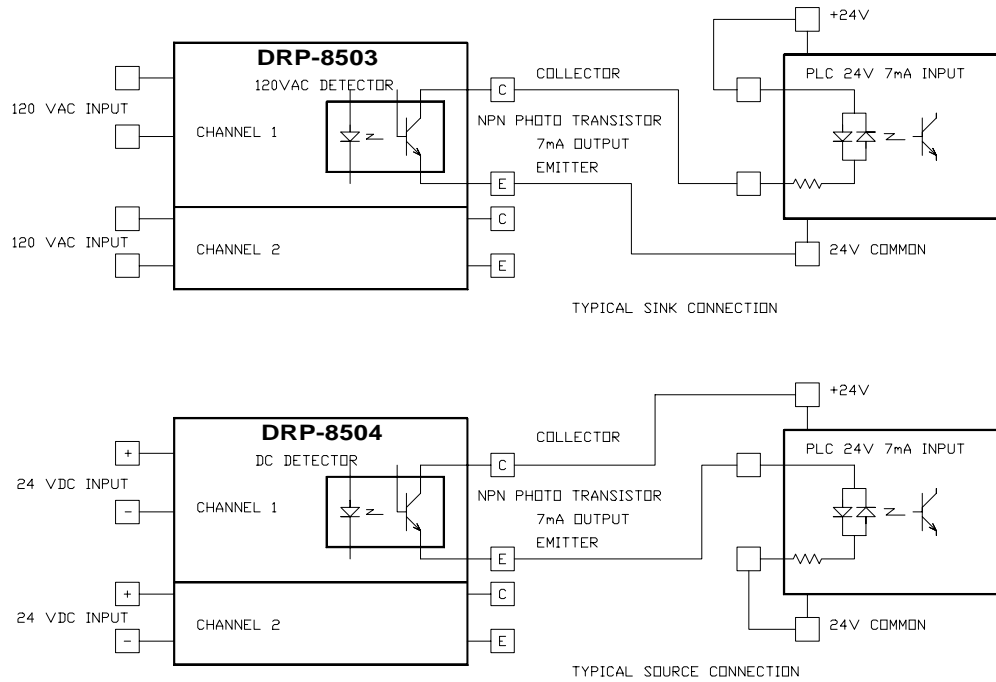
DRP-8503
120VAC DETECTOR
120 VAC INPUT
CHANNEL 1
C
COLLECTOR
NPN PHOTO TRANSISTOR
7mA OUTPUT
EMITTER
E
+24V
PLC 24V 7mA INPUT
120 VAC INPUT
CHANNEL 2
C
E
24V COMMON
TYPICAL SINK CONNECTION

DRP-8504
DC DETECTOR
+
24 VDC INPUT
-
CHANNEL 1
C
COLLECTOR
NPN PHOTO TRANSISTOR
7mA OUTPUT
EMITTER
E
+24V
PLC 24V 7mA INPUT
+
24 VDC INPUT
-
CHANNEL 2
C
E
24V COMMON
TYPICAL SOURCE CONNECTION